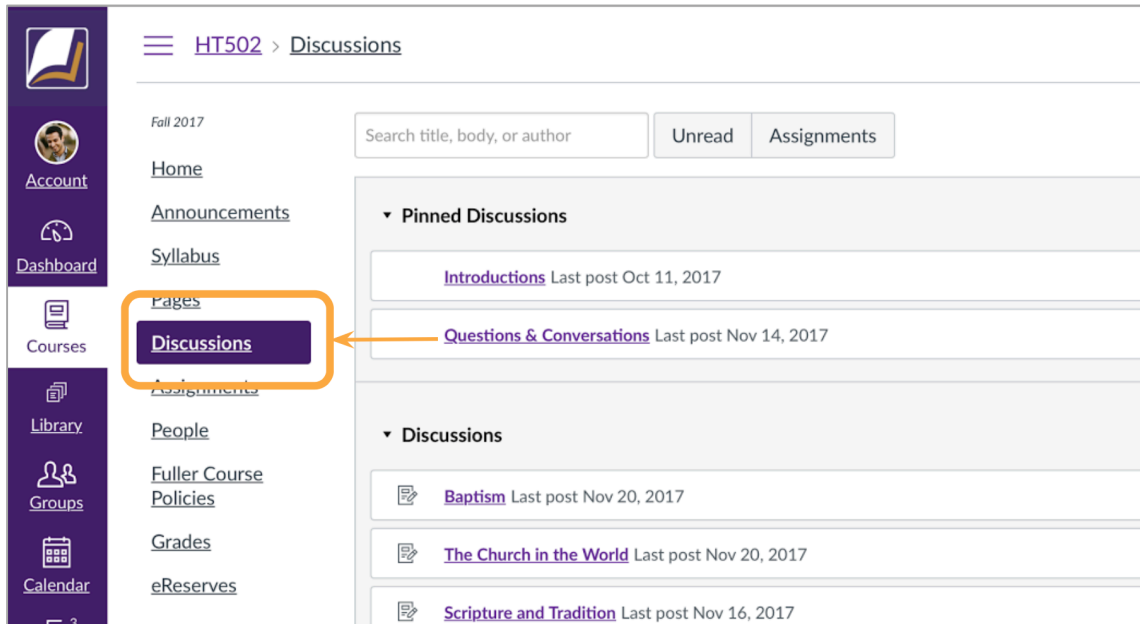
HT502 > Discussions

Account

Dashboard

Courses

Library

Groups

Calendar

Fall 2017

Home

Announcements

Syllabus

Pages

Discussions

Assignments

People

Fuller Course Policies

Grades

eReserves

Search title, body, or author

Unread

Assignments

Pinned Discussions

Introductions Last post Oct 11, 2017

Questions & Conversations Last post Nov 14, 2017

Discussions

Baptism Last post Nov 20, 2017

The Church in the World Last post Nov 20, 2017

Scripture and Tradition Last post Nov 16, 2017